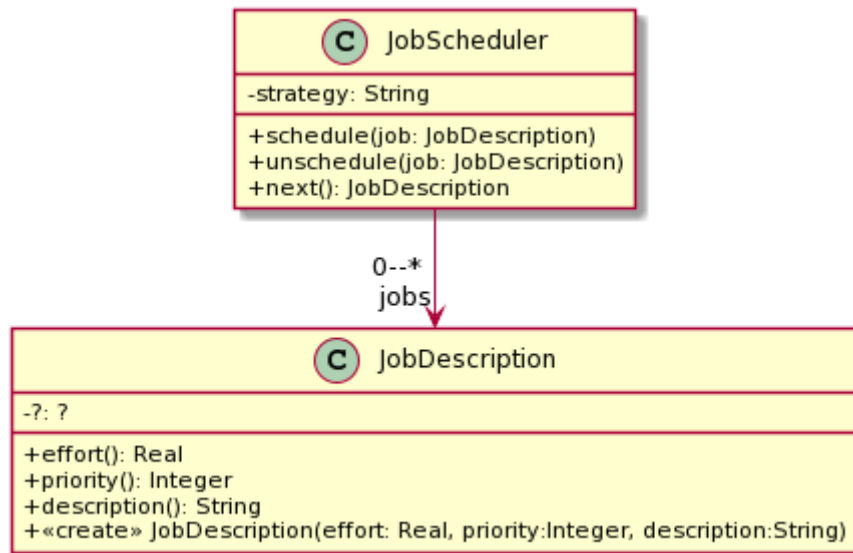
C JobScheduler

-strategy: String

+schedule(job: JobDescription)
+unschedule(job: JobDescription)
+next(): JobDescription

0--*
jobs

C JobDescription

-?: ?

+effort(): Real
+priority(): Integer
+description(): String
+«create» JobDescription(effort: Real, priority:Integer, description:String)